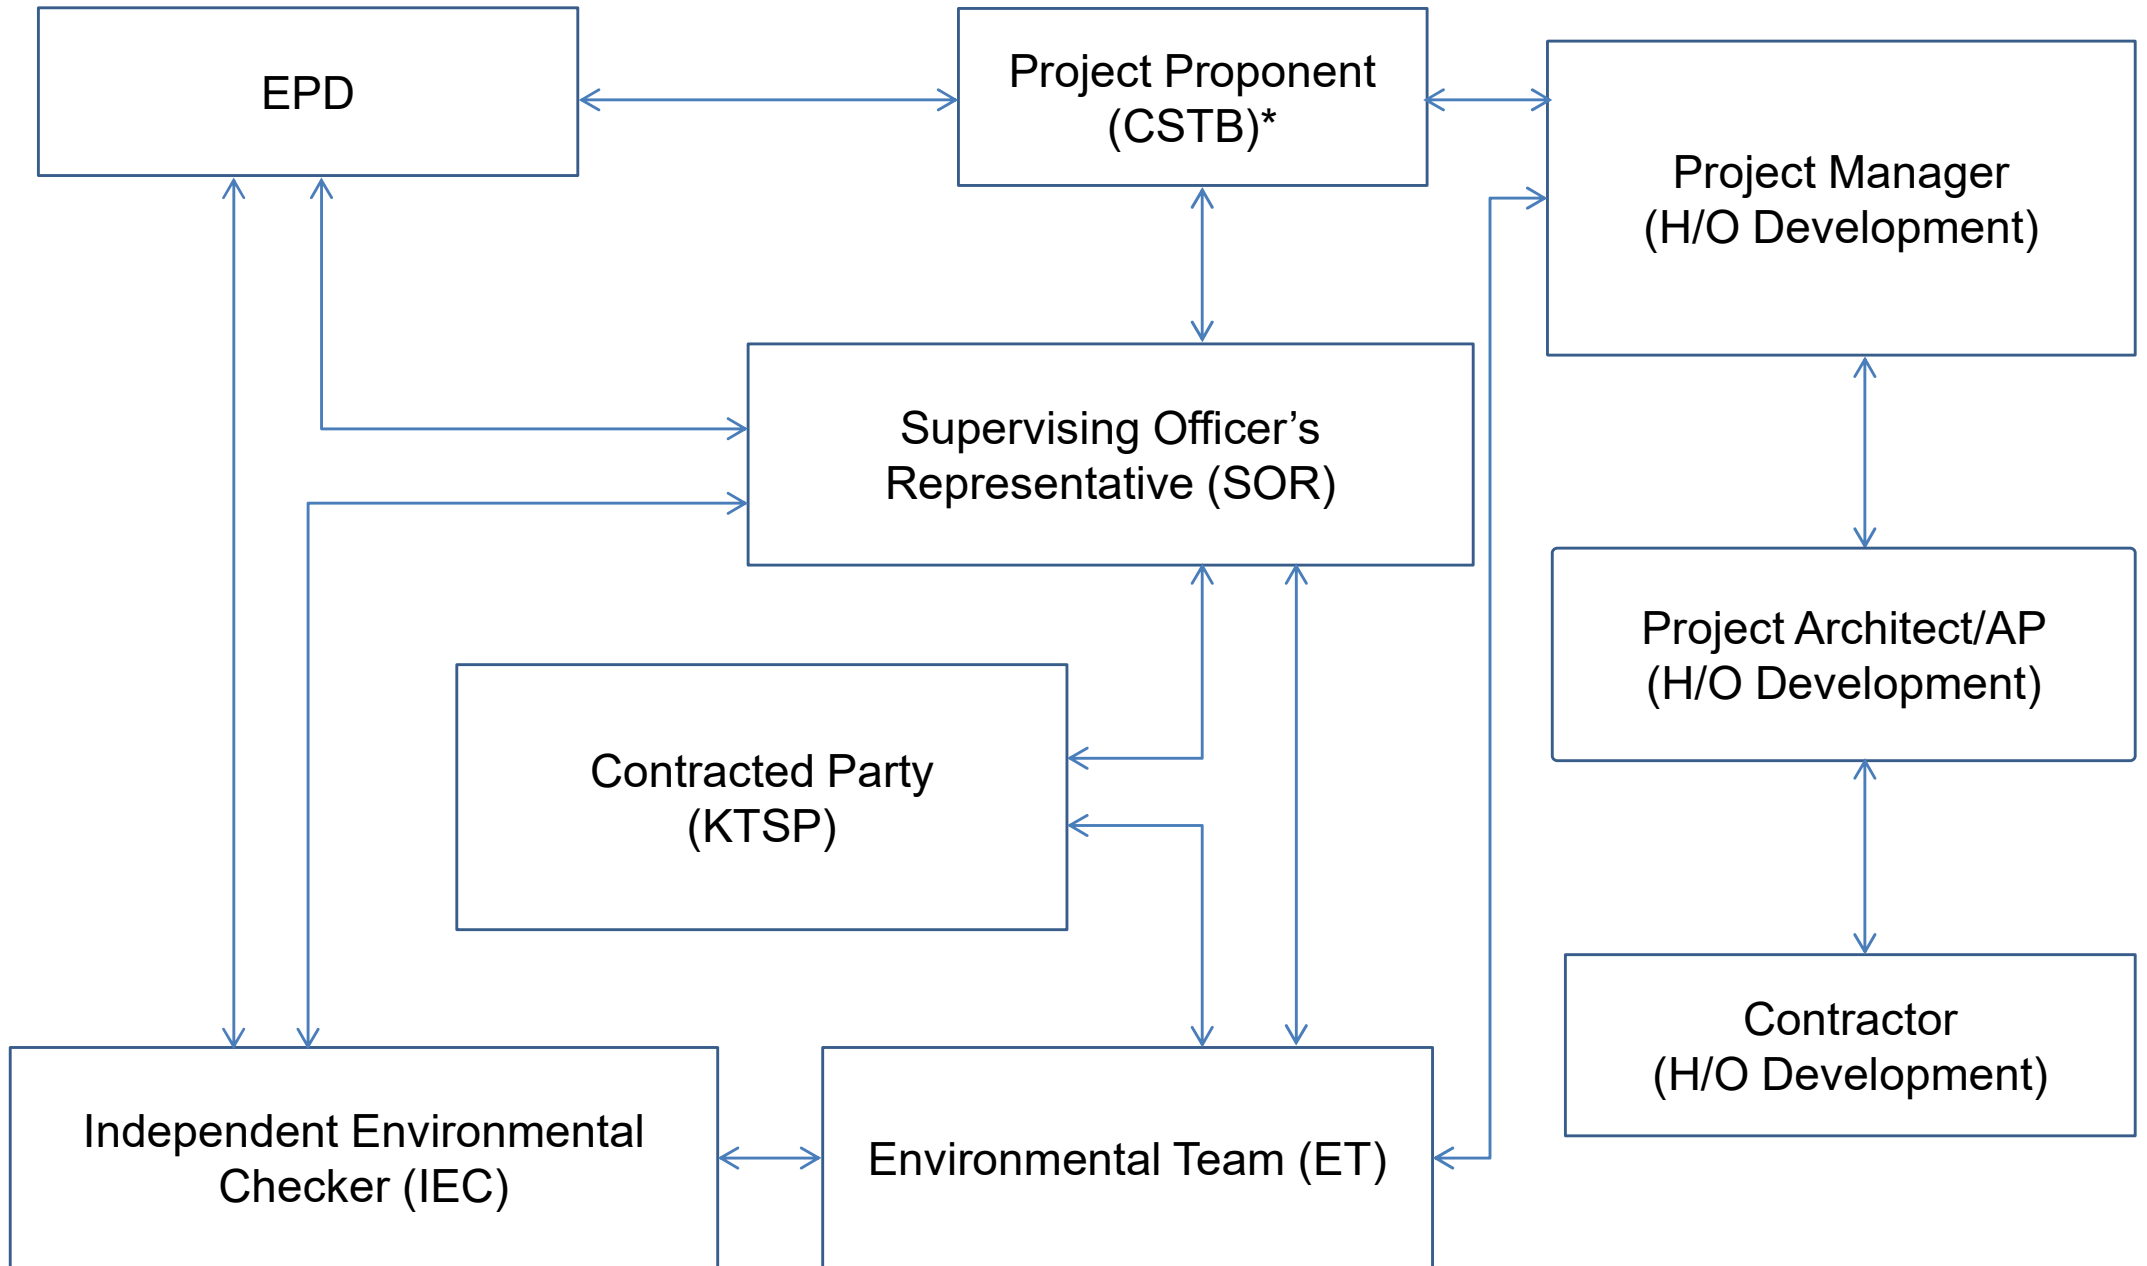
EPD

Project Proponent (CSTB)*

Project Manager (H/O Development)

Supervising Officer’s Representative (SOR)

Project Architect/AP (H/O Development)

Contracted Party (KTSP)

Contractor (H/O Development)

Independent Environmental Checker (IEC)

Environmental Team (ET)